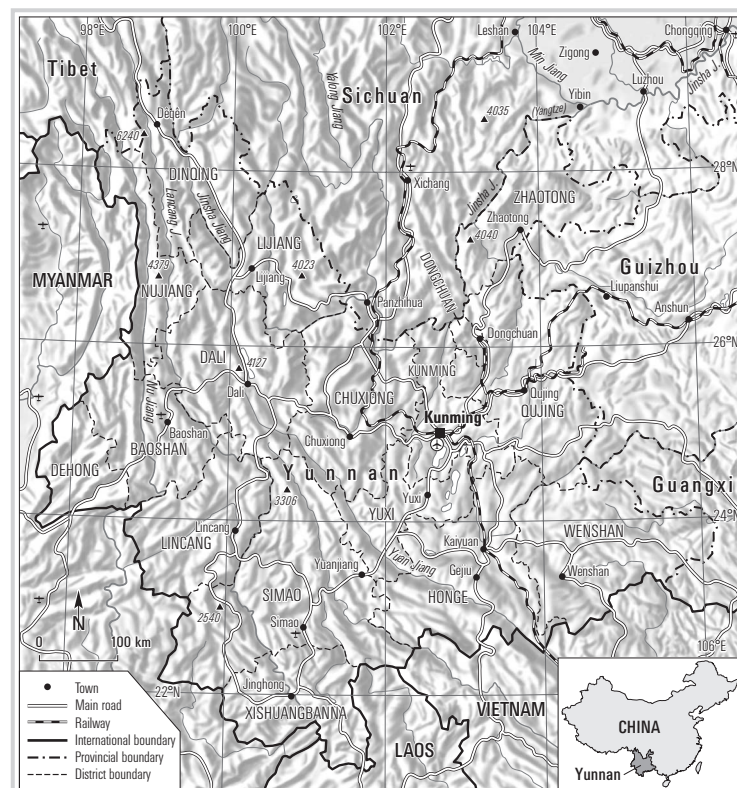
98°E
100°E
102°E
Leshan
104°E
Chongqing
Zigong
Tibet
Sichuan
Min Jiang
Luzhou
Jinsha J.
Yibin
(Yangtze)
Dêqên
Yalong Jiang
4035
6240
28°N
Xichang
DINQING
ZHAOTONG
Jinsha J.
Lancang J.
Jinsha Jiang
Zhaotong
LIJIANG
4040
Lijiang
4023
MYANMAR
4379
DONGCHUAN
Guizhou
NUJIANG
Liupanshui
Panzhihua
Anshun
Dongchuan
26°N
DALI
4127
KUNMING
Nu Jiang
Dali
CHUXIONG
Qujing
QUJING
Kunming
Baoshan
Chuxiong
DEHONG
BAOSHAN
Yunnan
Guangxi
Yuxi
3306
YUXI
24°N
WENSHAN
Lincang
Kaiyuan
LINCANG
Yuanjiang
Yuan Jiang
Gejiu
Wenshan
SIMAO
HONGE
N
2540
Simao
106°E
0
100 km
Town
22°N
Main road
Jinghong
Railway
XISHUANGBANNA
VIETNAM
International boundary
CHINA
Provincial boundary
LAOS
District boundary
Yunnan